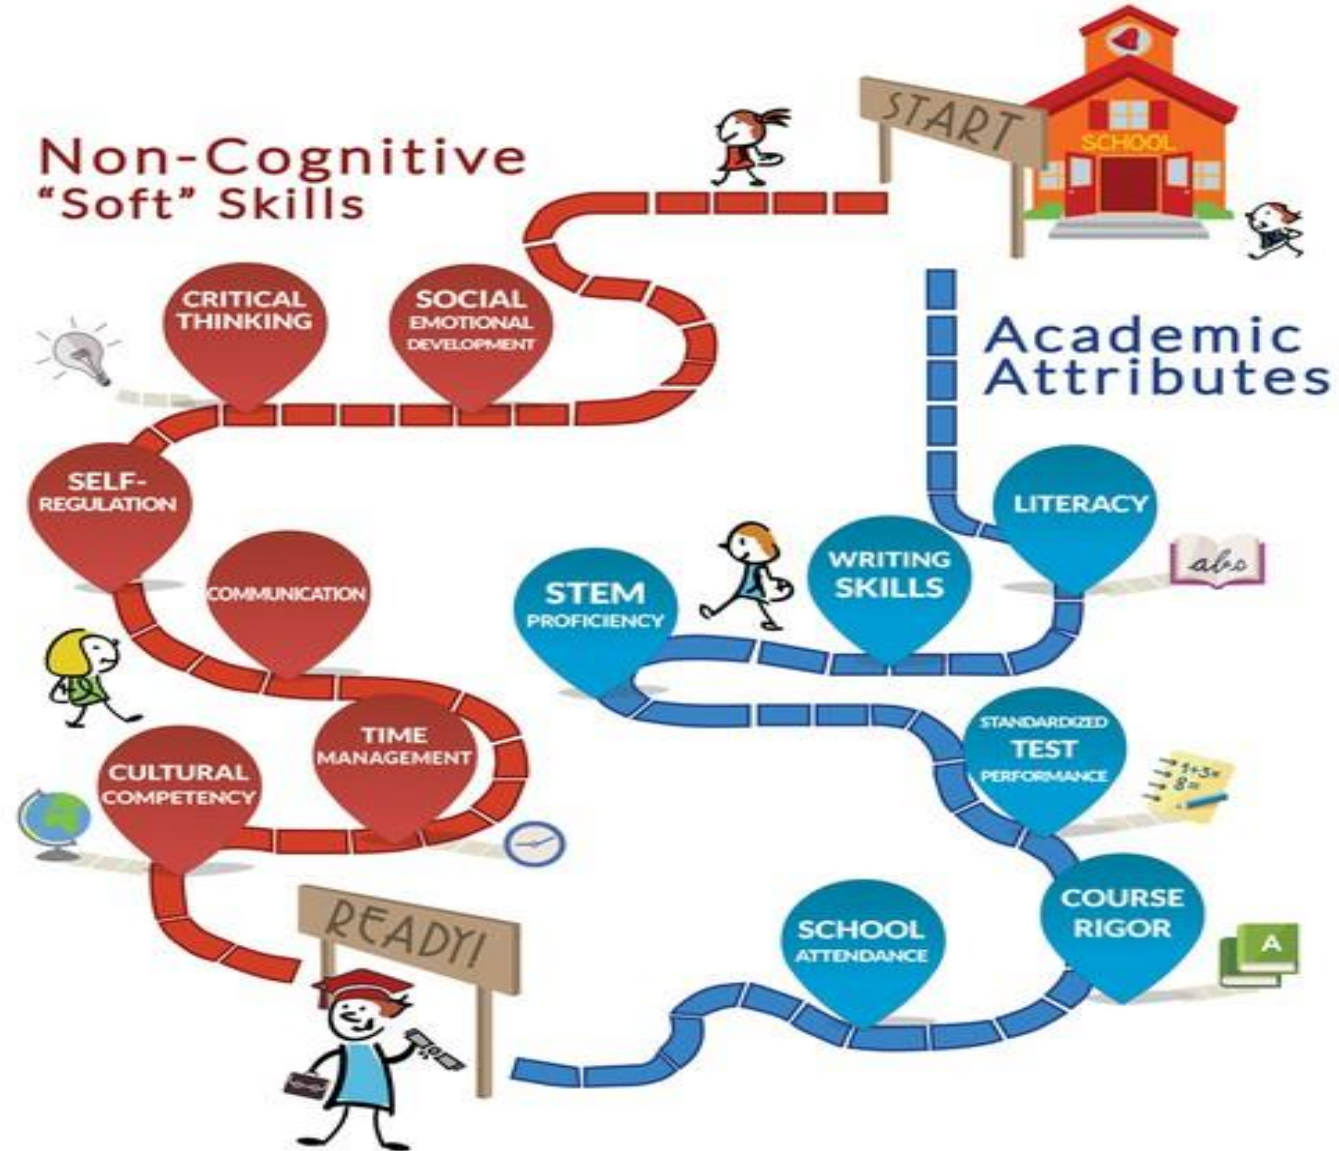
START

SCHOOL

Non-Cognitive "Soft" Skills

CRITICAL THINKING

SOCIAL EMOTIONAL DEVELOPMENT

SELF-REGULATION

COMMUNICATION

TIME MANAGEMENT

CULTURAL COMPETENCY

READY!

Academic Attributes

LITERACY

abc

WRITING SKILLS

STEM PROFICIENCY

STANDARDIZED TEST PERFORMANCE

1+3=
8=

COURSE RIGOR

A

SCHOOL ATTENDANCE